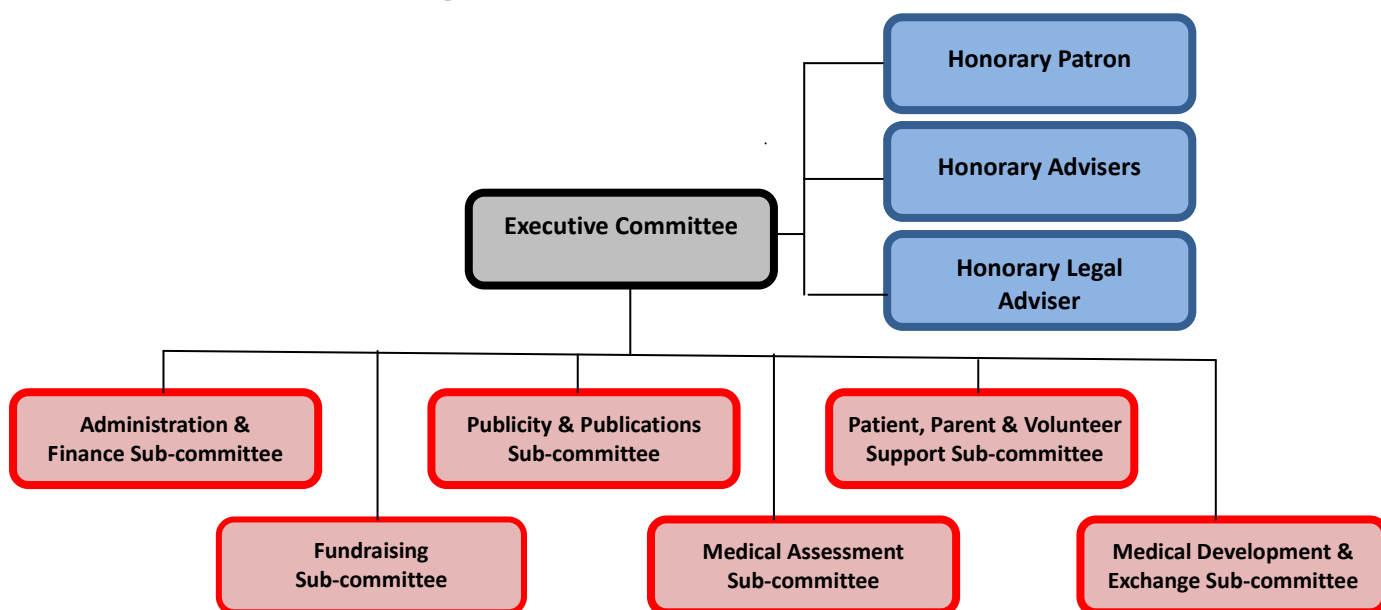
Honorary Patron

Honorary Advisers

Executive Committee

Honorary Legal Adviser

Administration & Finance Sub-committee

Publicity & Publications Sub-committee

Patient, Parent & Volunteer Support Sub-committee

Fundraising Sub-committee

Medical Assessment Sub-committee

Medical Development & Exchange Sub-committee